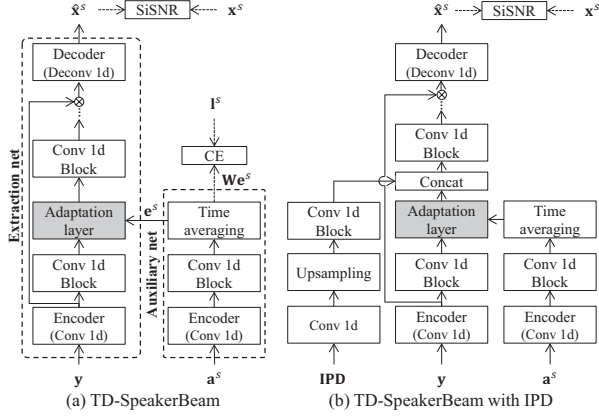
$\hat{\mathbf{x}}^s$ SiSNR $\mathbf{x}^s$

Decoder (Deconv 1d)

$\otimes$

Conv 1d Block

Extraction net

Adaptation layer

$\mathbf{e}^s$

Conv 1d Block

Encoder (Conv 1d)

$\mathbf{y}$

$\mathbf{l}^s$

CE

$\mathbf{We}^s$

Time averaging

Auxiliary net

Conv 1d Block

Encoder (Conv 1d)

$\mathbf{a}^s$

(a) TD-SpeakerBeam

$\hat{\mathbf{x}}^s$ SiSNR $\mathbf{x}^s$

Decoder (Deconv 1d)

$\otimes$

Conv 1d Block

Concat

Conv 1d Block

Upsampling

Conv 1d

IPD

Adaptation layer

Conv 1d Block

Encoder (Conv 1d)

$\mathbf{y}$

Time averaging

Conv 1d Block

Encoder (Conv 1d)

$\mathbf{a}^s$

(b) TD-SpeakerBeam with IPD